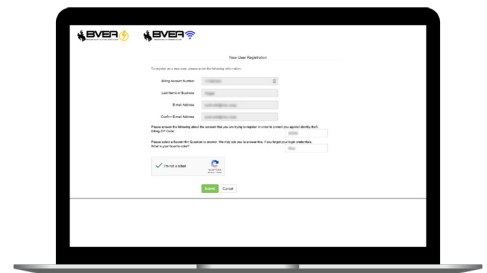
BVEA BVEA

New User Registration

To register as a new user, please enter the following information:

Billing Account Number

Last Name or Business

E-mail Address

Confirm E-mail Address

Please answer the following about the account that you are trying to register in order to confirm your identity: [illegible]

Please select a Secret Hint Question to answer. We may ask you to answer this, if you forget your login credentials. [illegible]

I'm not a robot

Submit Cancel